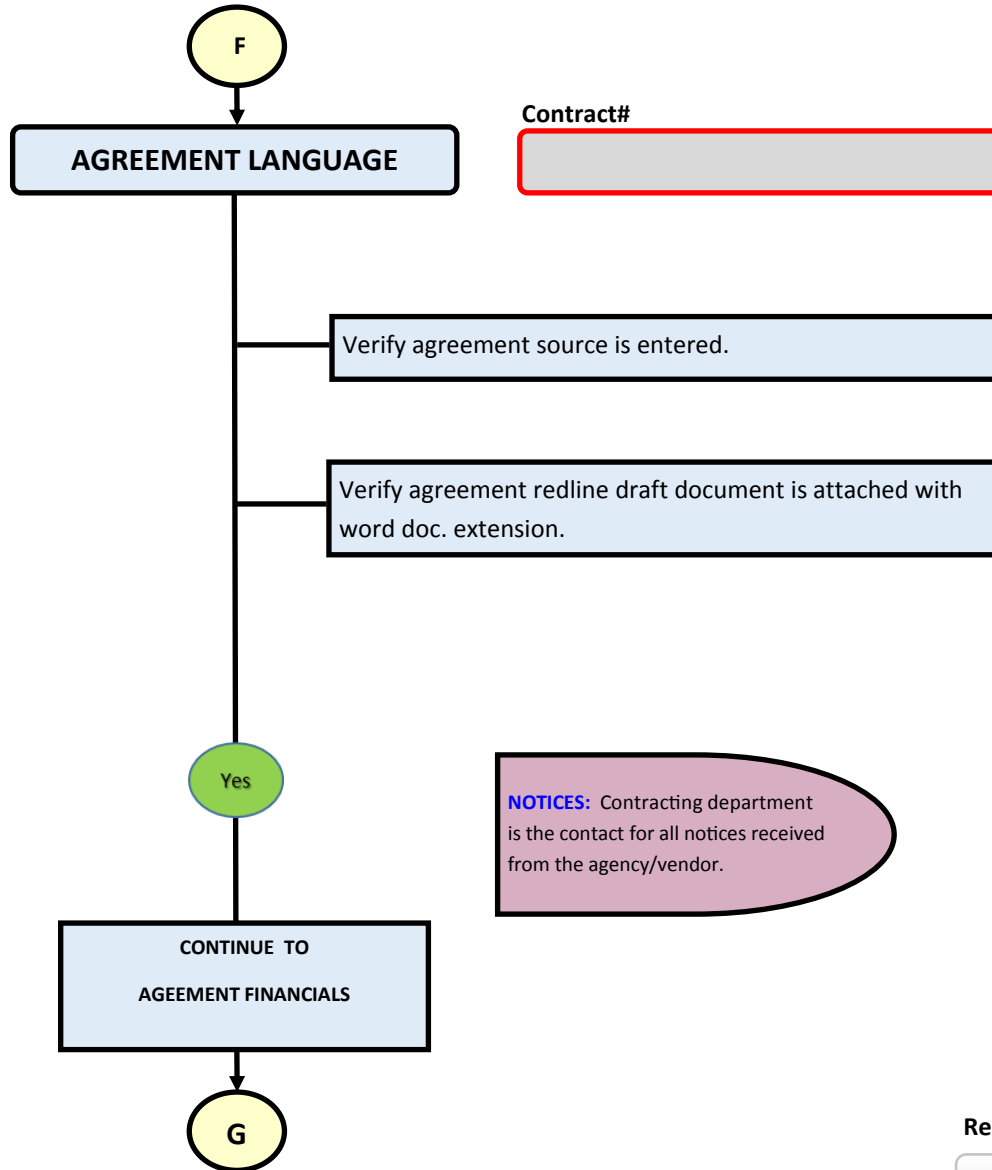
F

AGREEMENT LANGUAGE

Contract#

Verify agreement source is entered.

Verify agreement redline draft document is attached with word doc. extension.

Yes

NOTICES: Contracting department is the contact for all notices received from the agency/vendor.

CONTINUE TO

AGEEMENT FINANCIALS

G

Re